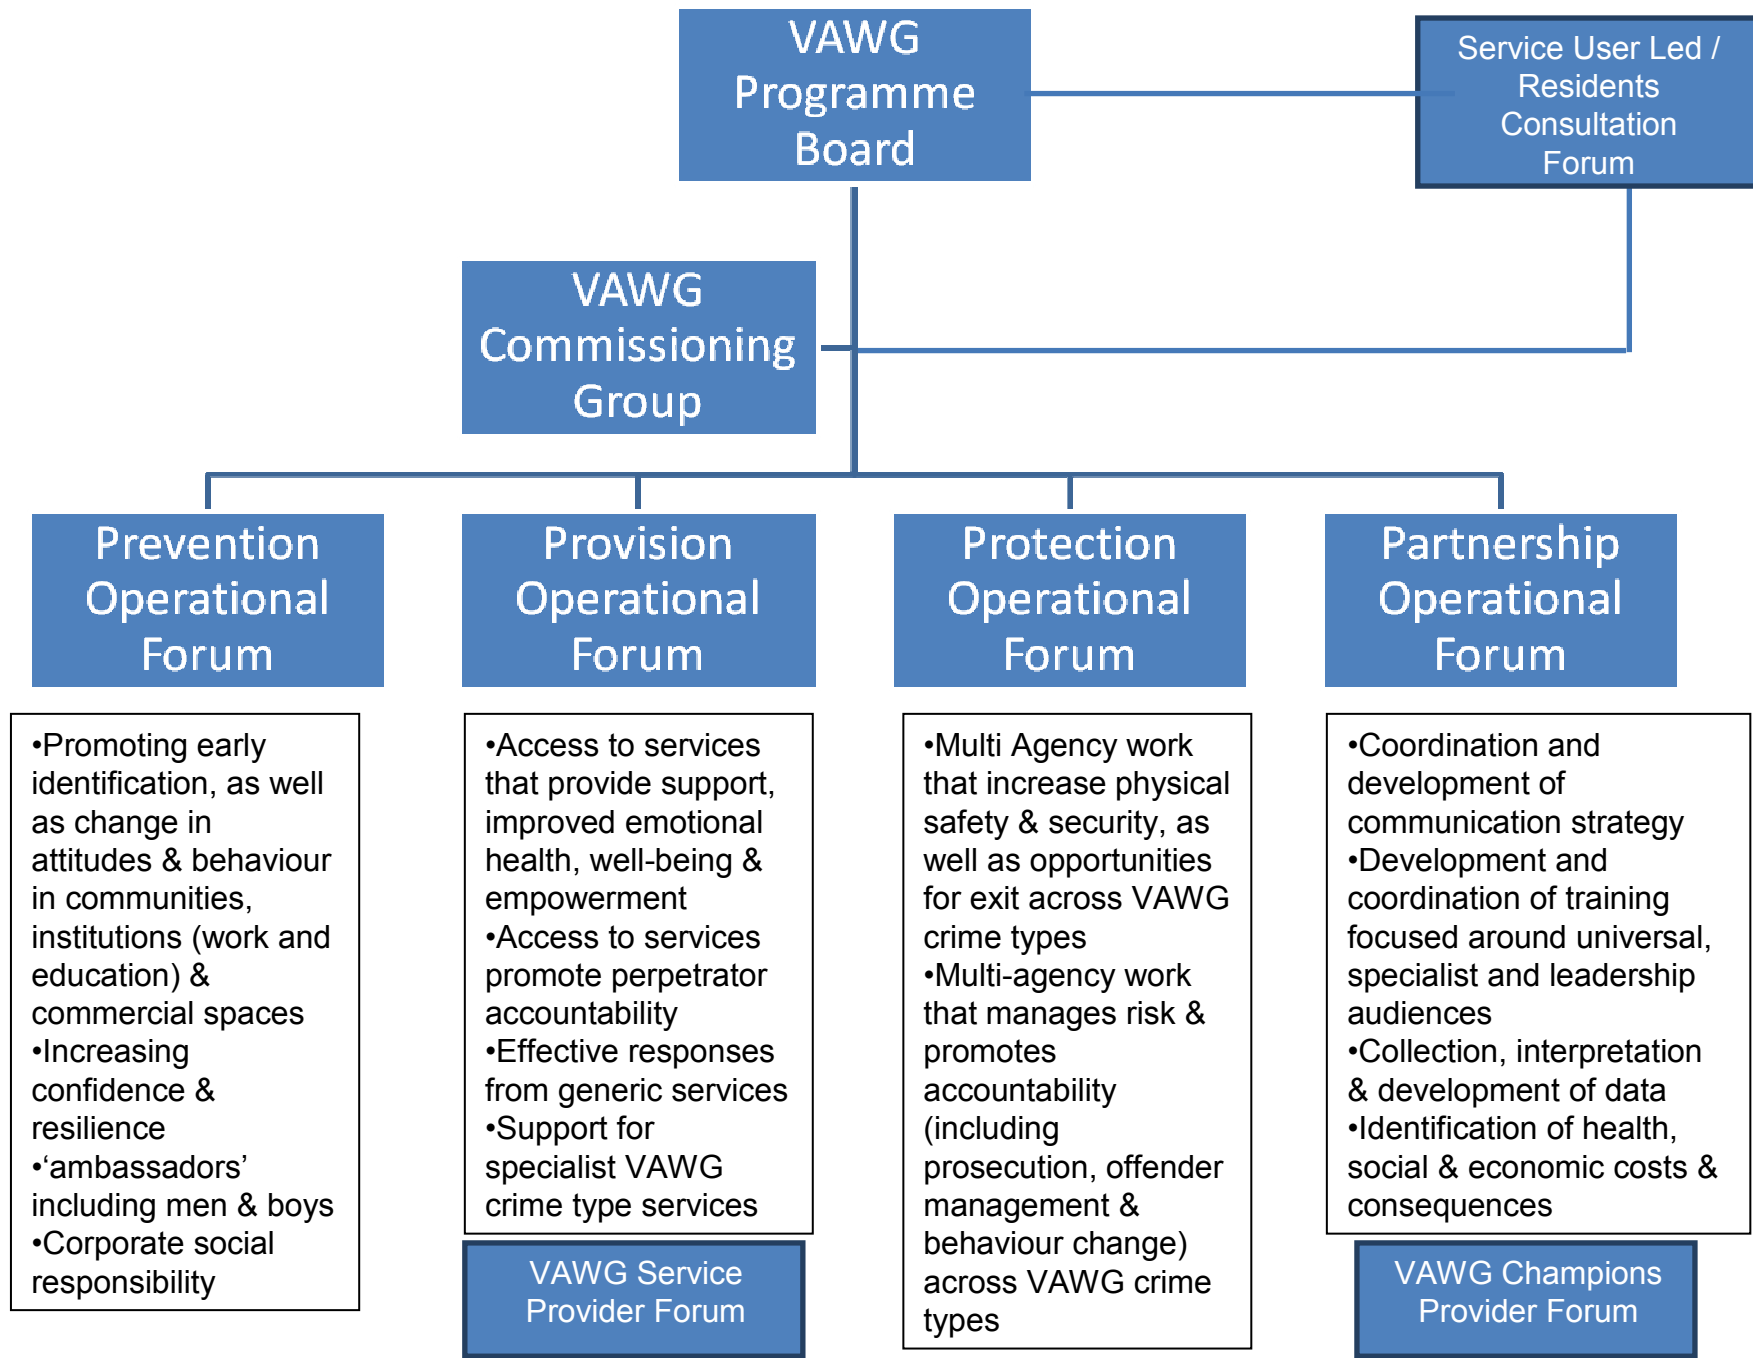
VAWG Programme Board

Service User Led / Residents Consultation Forum

VAWG Commissioning Group

Prevention Operational Forum

Provision Operational Forum

Protection Operational Forum

Partnership Operational Forum

•Promoting early identification, as well as change in attitudes & behaviour in communities, institutions (work and education) & commercial spaces
•Increasing confidence & resilience
•‘ambassadors’ including men & boys
•Corporate social responsibility

•Access to services that provide support, improved emotional health, well-being & empowerment
•Access to services promote perpetrator accountability
•Effective responses from generic services
•Support for specialist VAWG crime type services

VAWG Service Provider Forum

•Multi Agency work that increase physical safety & security, as well as opportunities for exit across VAWG crime types
•Multi-agency work that manages risk & promotes accountability (including prosecution, offender management & behaviour change) across VAWG crime types

•Coordination and development of communication strategy
•Development and coordination of training focused around universal, specialist and leadership audiences
•Collection, interpretation & development of data
•Identification of health, social & economic costs & consequences

VAWG Champions Provider Forum